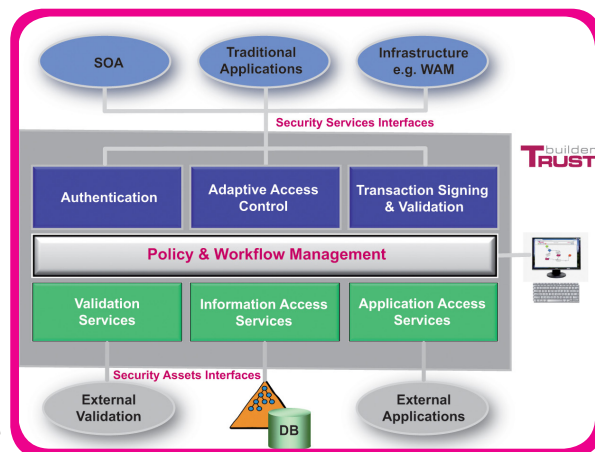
SOA

Traditional Applications

Infrastructure e.g. WAM

Security Services Interfaces

builder TRUST

Authentication

Adaptive Access Control

Transaction Signing & Validation

Policy & Workflow Management

Validation Services

Information Access Services

Application Access Services

Security Assets Interfaces

External Validation

DB

External Applications